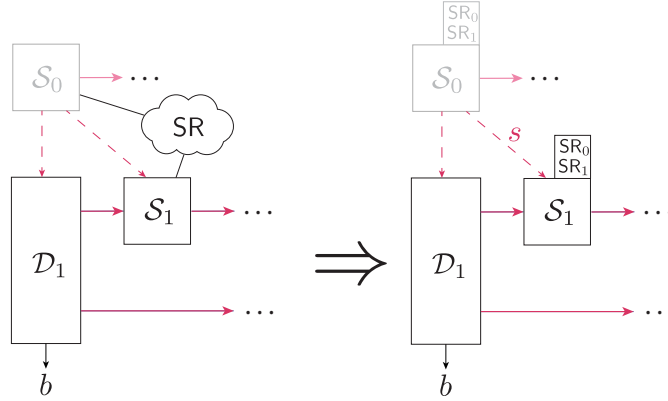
$\mathcal{S}_0$ $\cdots$

SR

$\mathcal{S}_1$ $\cdots$

$\mathcal{D}_1$

$\cdots$

$b$

$\Rrightarrow$

$SR_0$
$SR_1$

$\mathcal{S}_0$ $\cdots$

$s$

$SR_0$
$SR_1$

$\mathcal{S}_1$ $\cdots$

$\mathcal{D}_1$

$\cdots$

$b$